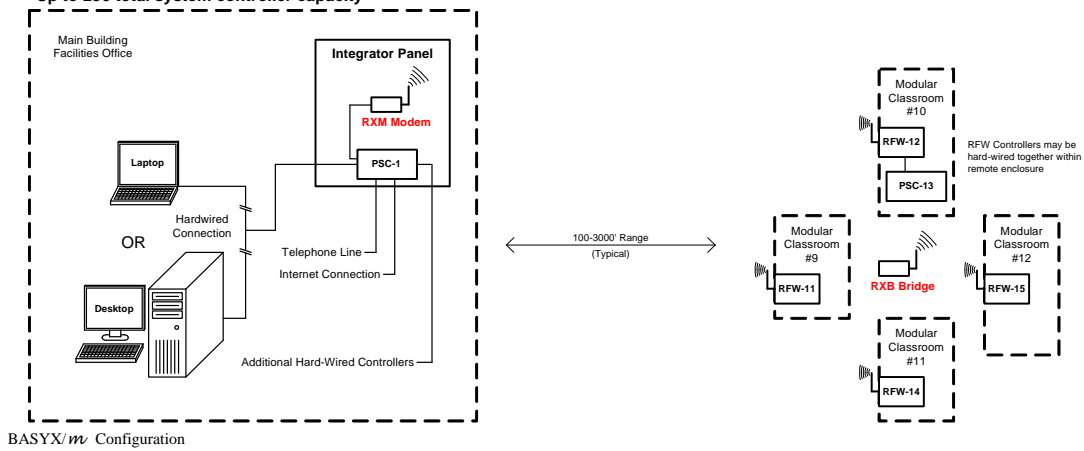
Up to 250 total system controller capacity

Main Building Facilities Office

Integrator Panel

RXM Modem

PSC-1

Laptop

Hardwired Connection

OR

Desktop

Telephone Line

Internet Connection

Additional Hard-Wired Controllers

100-3000' Range (Typical)

Modular Classroom #10

RFW-12

PSC-13

RFW Controllers may be hard-wired together within remote enclosure

Modular Classroom #9

RFW-11

RXB Bridge

Modular Classroom #12

RFW-15

Modular Classroom #11

RFW-14

BASYX/$m$ Configuration